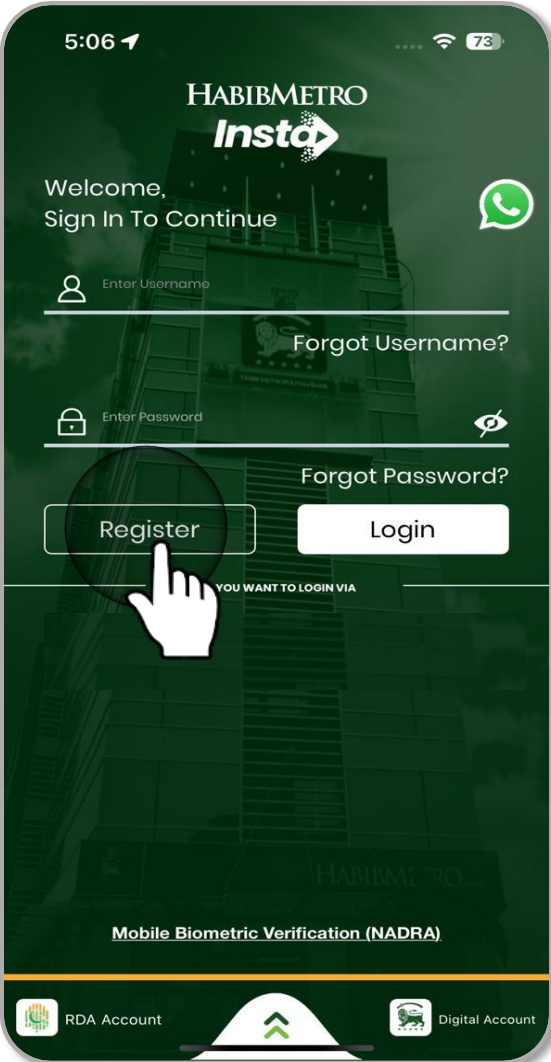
5:06

73

HABIBMETRO
Insta

Welcome,
Sign In To Continue

Enter Username

Forgot Username?

Enter Password

Forgot Password?

Register

Login

YOU WANT TO LOGIN VIA

HABIBMETRO

Mobile Biometric Verification (NADRA)

RDA Account

Digital Account